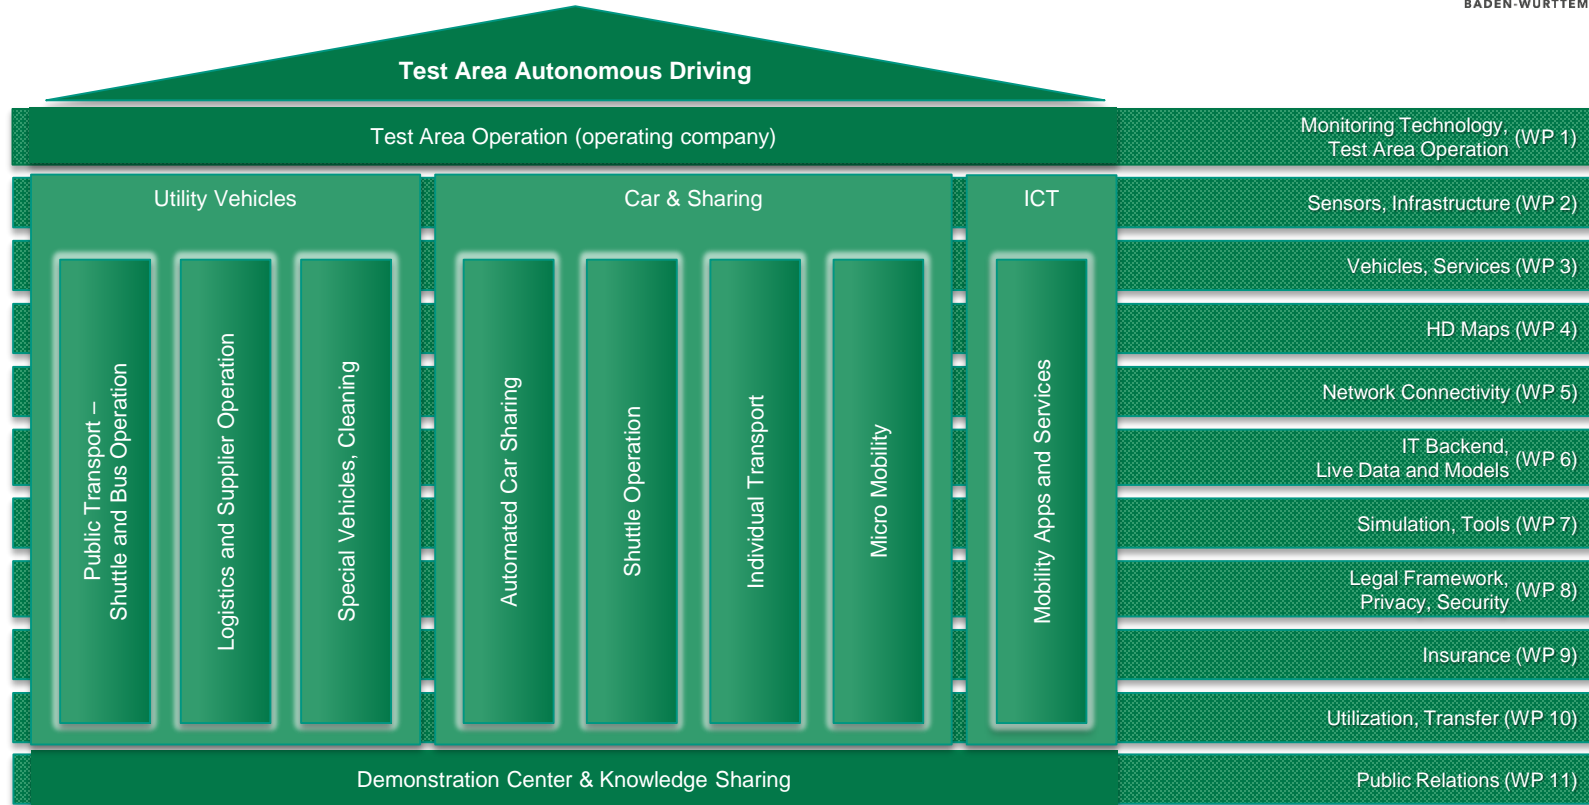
BADEN-WÜRTTEM

Test Area Autonomous Driving

Test Area Operation (operating company)

Utility Vehicles

Car & Sharing

ICT

Public Transport – Shuttle and Bus Operation

Logistics and Supplier Operation

Special Vehicles, Cleaning

Automated Car Sharing

Shuttle Operation

Individual Transport

Micro Mobility

Mobility Apps and Services

Demonstration Center & Knowledge Sharing

Monitoring Technology, Test Area Operation (WP 1)

Sensors, Infrastructure (WP 2)

Vehicles, Services (WP 3)

HD Maps (WP 4)

Network Connectivity (WP 5)

IT Backend, Live Data and Models (WP 6)

Simulation, Tools (WP 7)

Legal Framework, Privacy, Security (WP 8)

Insurance (WP 9)

Utilization, Transfer (WP 10)

Public Relations (WP 11)